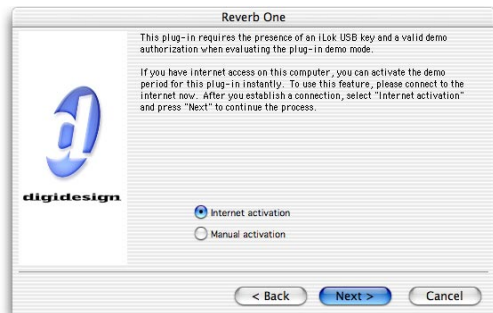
Reverb One

This plug-in requires the presence of an iLok USB key and a valid demo authorization when evaluating the plug-in demo mode.

If you have internet access on this computer, you can activate the demo period for this plug-in instantly. To use this feature, please connect to the internet now. After you establish a connection, select "Internet activation" and press "Next" to continue the process.

digidesign

Internet activation

Manual activation

< Back

Next >

Cancel